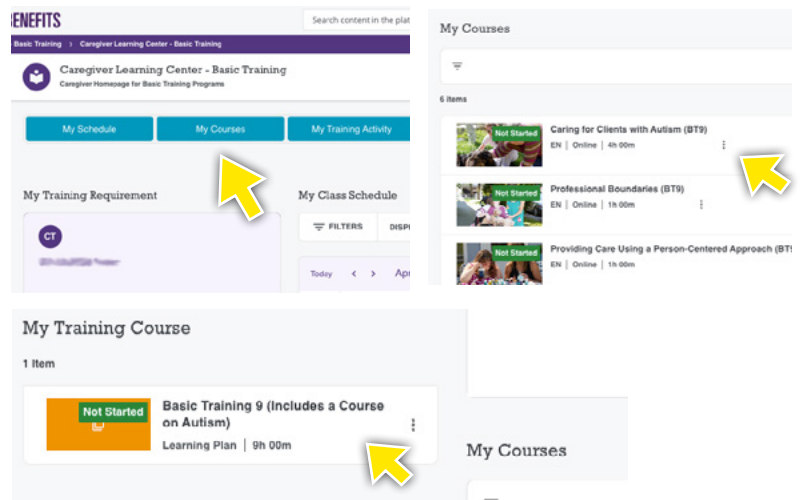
BENEFITS

Search content in the plat

Basic Training > Caregiver Learning Center - Basic Training

Caregiver Learning Center - Basic Training

Caregiver Homepage for Basic Training Programs

My Schedule

My Courses

My Training Activity

My Training Requirement

CT

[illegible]

My Class Schedule

FILTERS

DISP

Today

Apr

My Courses

6 items

Not Started

Caring for Clients with Autism (BT9)

EN | Online | 4h 00m

Not Started

Professional Boundaries (BT9)

EN | Online | 1h 00m

Not Started

Providing Care Using a Person-Centered Approach (BT9

EN | Online | 1h 00m

My Training Course

1 Item

Not Started

Basic Training 9 (Includes a Course on Autism)

Learning Plan | 9h 00m

My Courses